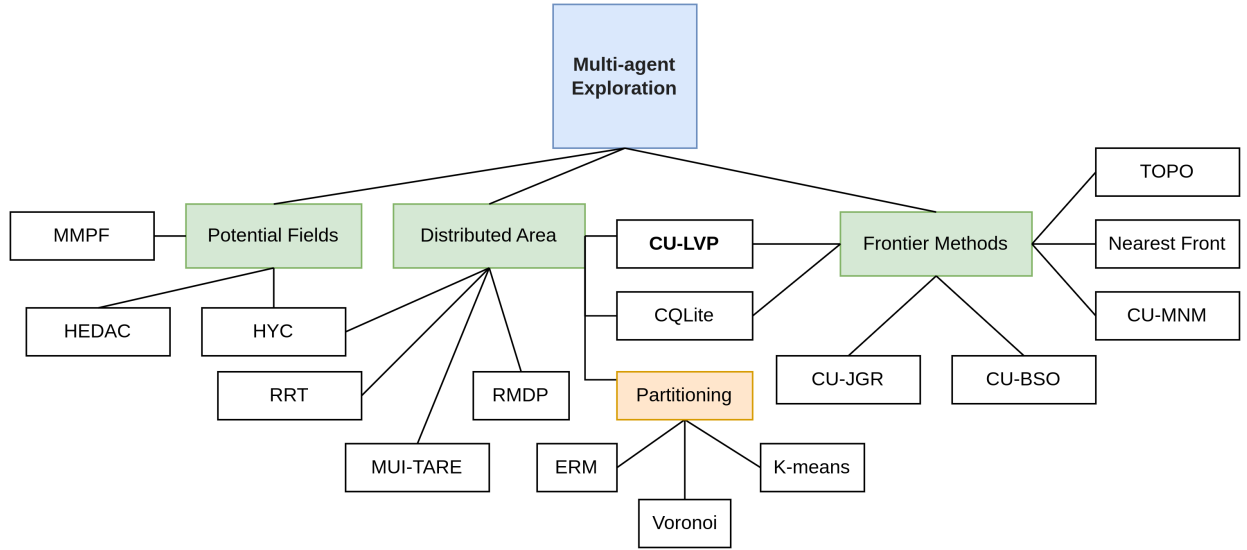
Multi-agent Exploration

MMPF

Potential Fields

Distributed Area

CU-LVP

Frontier Methods

TOPO

Nearest Front

CU-MNM

HEDAC

HYC

CQLite

RRT

RMDP

Partitioning

CU-JGR

CU-BSO

MUI-TARE

ERM

K-means

Voronoi